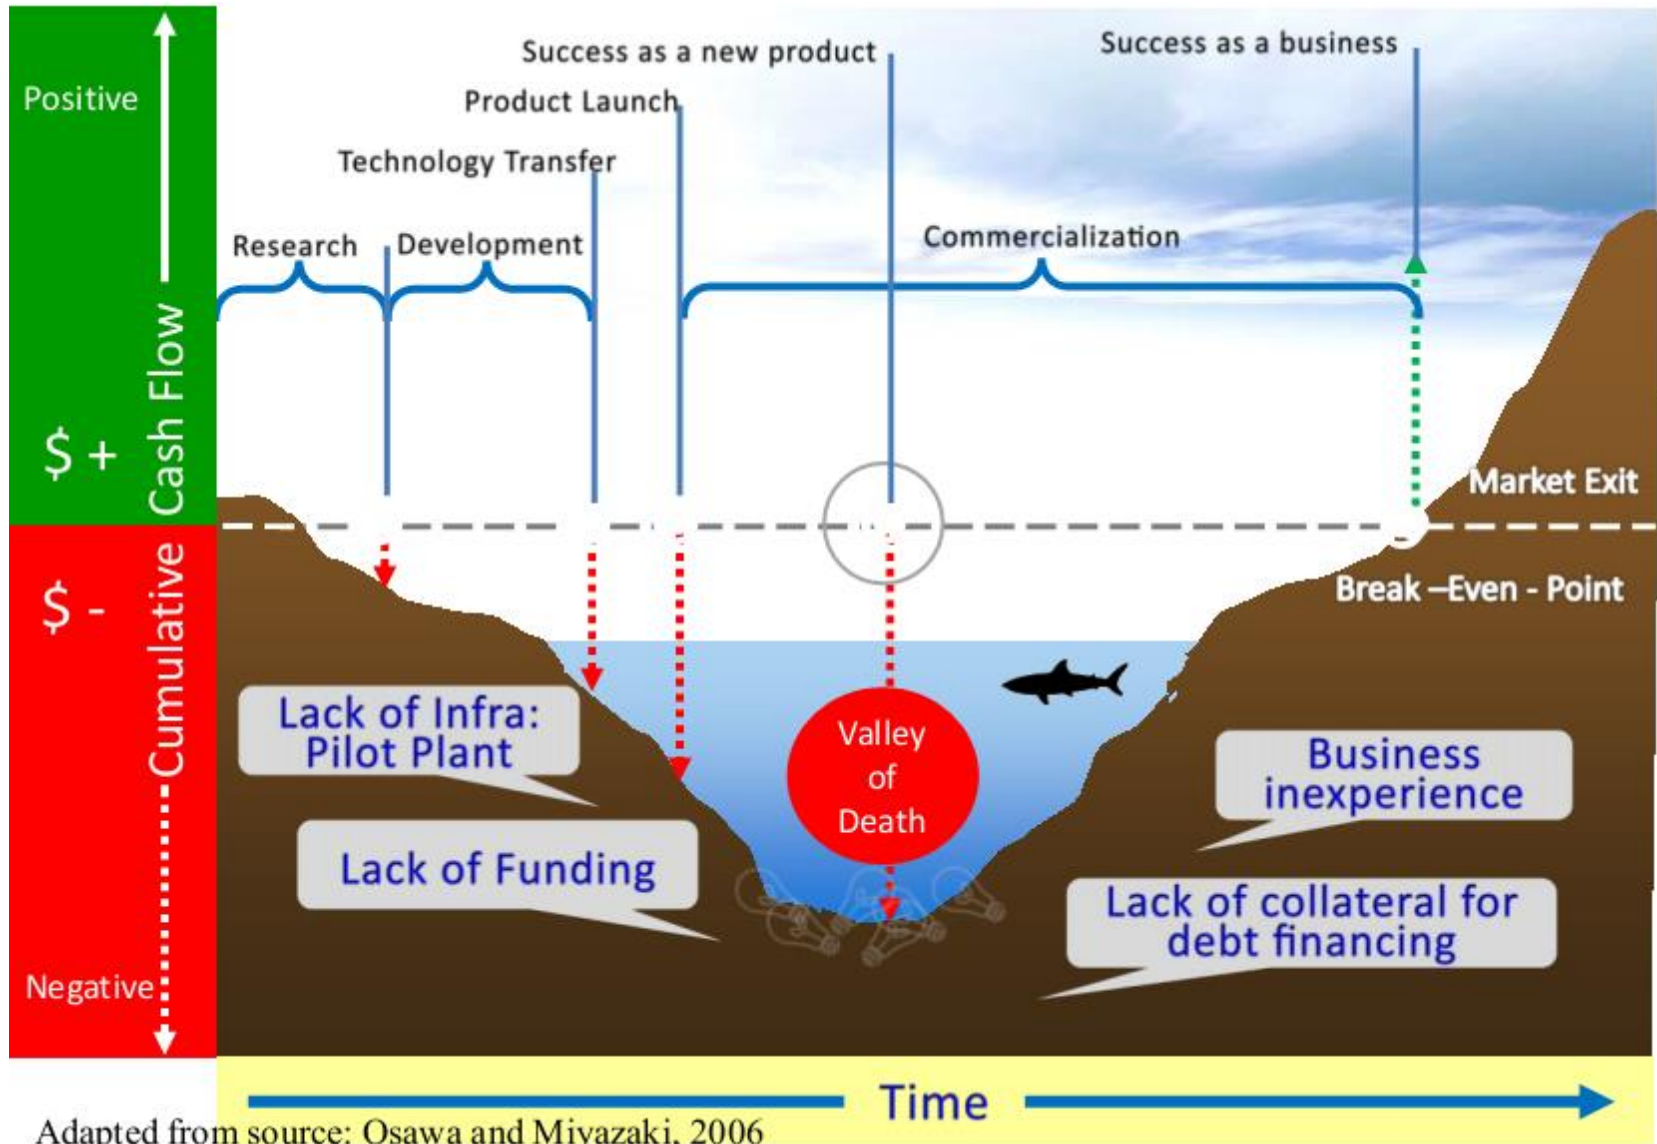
Positive

$ +

$ -

Cumulative Cash Flow

Negative

Success as a new product

Success as a business

Product Launch

Technology Transfer

Research

Development

Commercialization

Market Exit

Break –Even - Point

Lack of Infra: Pilot Plant

Lack of Funding

Valley of Death

Business inexperience

Lack of collateral for debt financing

Time

Adapted from source: Osawa and Miyazaki, 2006